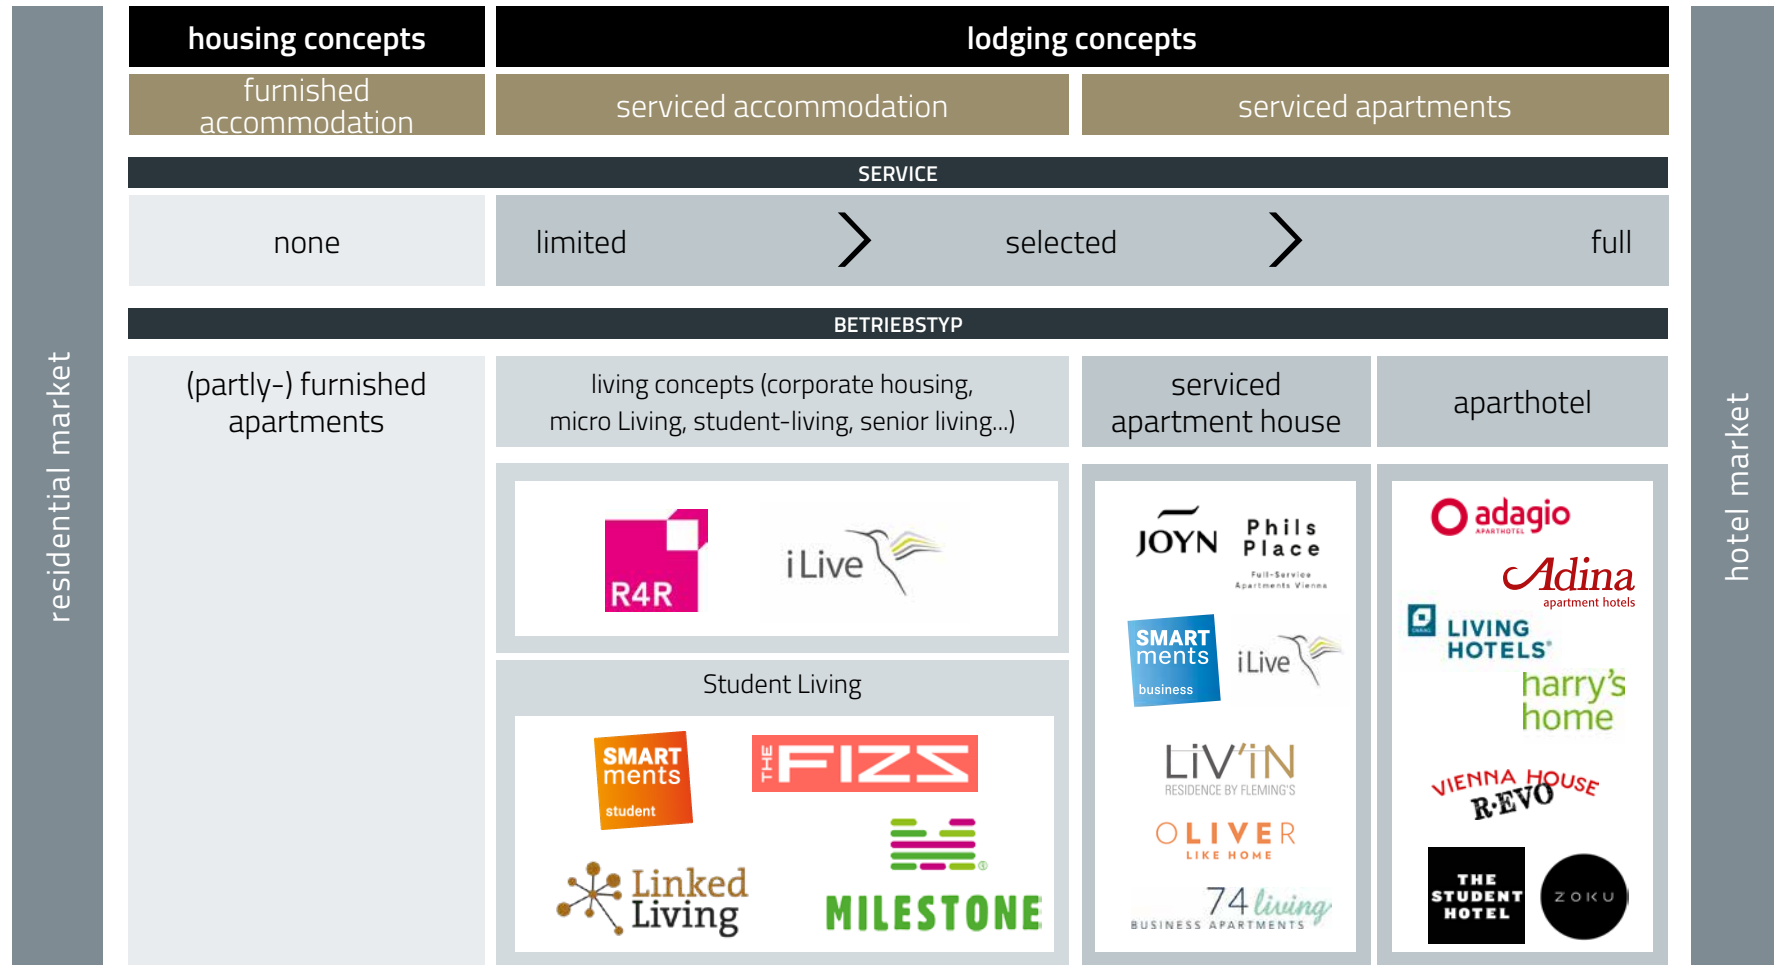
residential market

housing concepts

lodging concepts

furnished accommodation

serviced accommodation

serviced apartments

SERVICE

none

limited

selected

full

BETRIEBSTYP

(partly-) furnished apartments

living concepts (corporate housing, micro Living, student-living, senior living...)

serviced apartment house

aparthotel

R4R

iLive

Student Living

SMART ments student

THE FIZZ

Linked Living

MILESTONE

JOYN

Phils Place Full-Service Apartments Vienna

SMART ments business

iLive

LIV'IN RESIDENCE BY FLEMING'S

OLIVER LIKE HOME

74 living BUSINESS APARTMENTS

adagio APARTHOTEL

Adina apartment hotels

LIVING HOTELS

harry's home

VIENNA HOUSE R-EVO

THE STUDENT HOTEL

ZOKU

hotel market